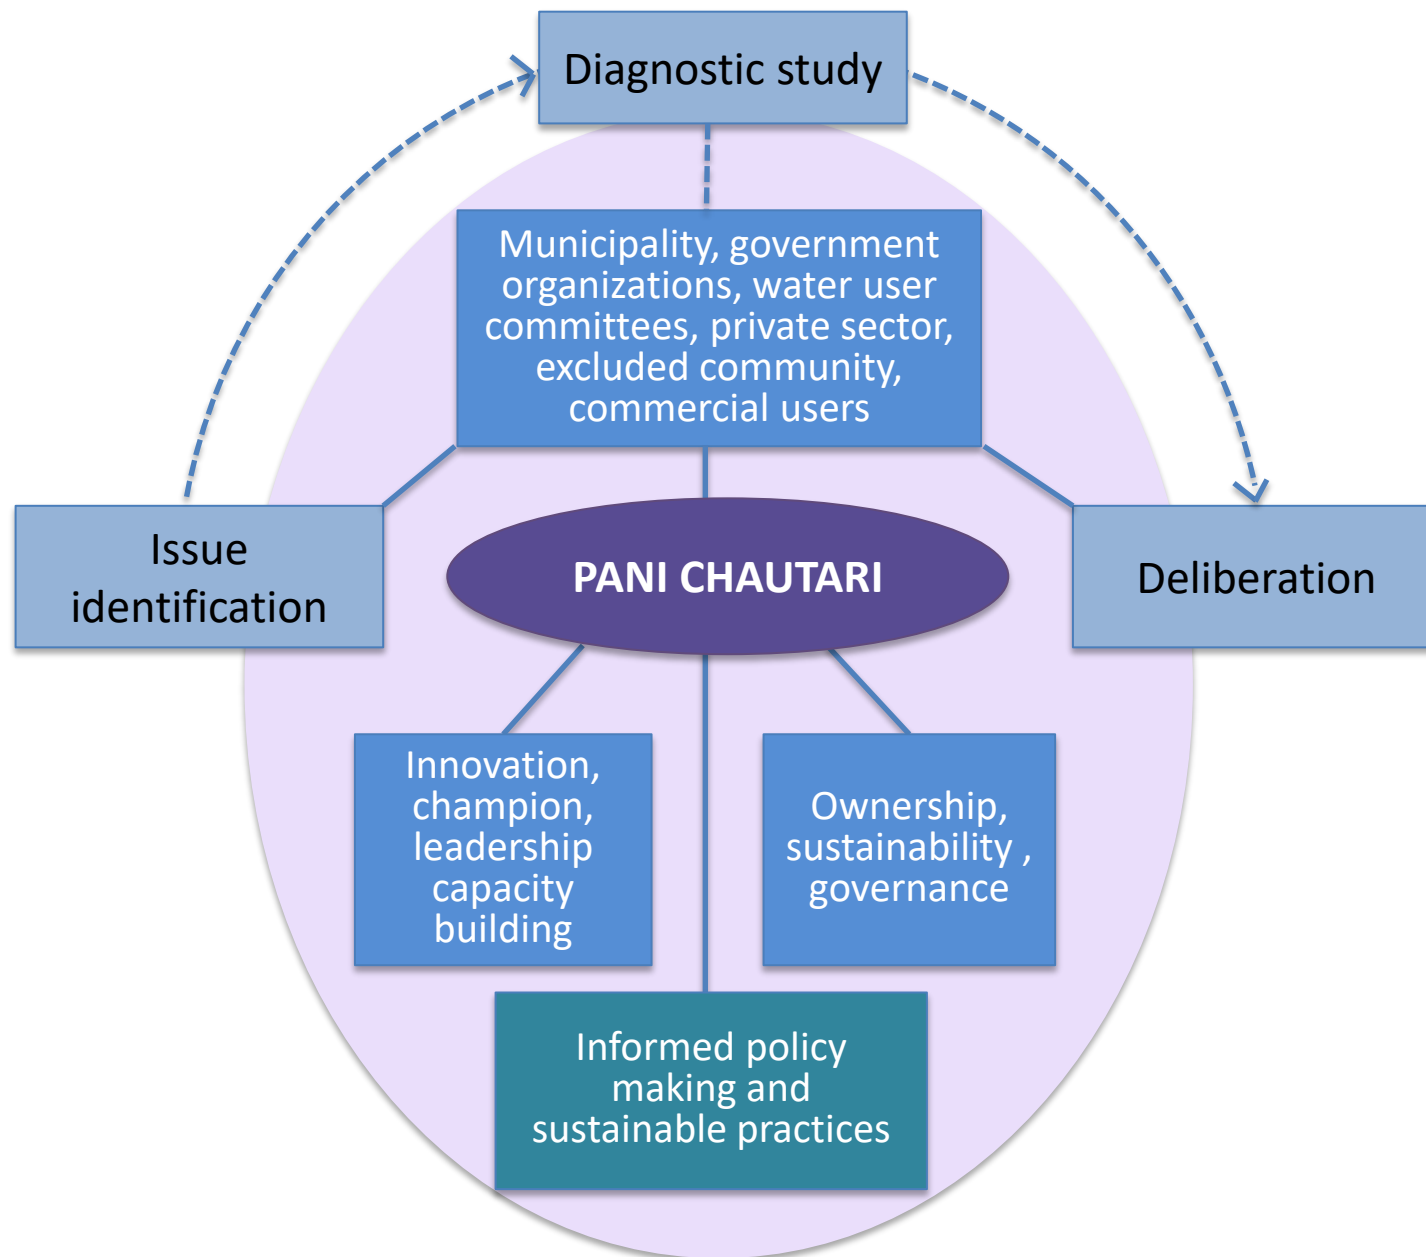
Diagnostic study

Municipality, government organizations, water user committees, private sector, excluded community, commercial users

Issue identification

PANI CHAUTARI

Deliberation

Innovation, champion, leadership capacity building

Ownership, sustainability , governance

Informed policy making and sustainable practices